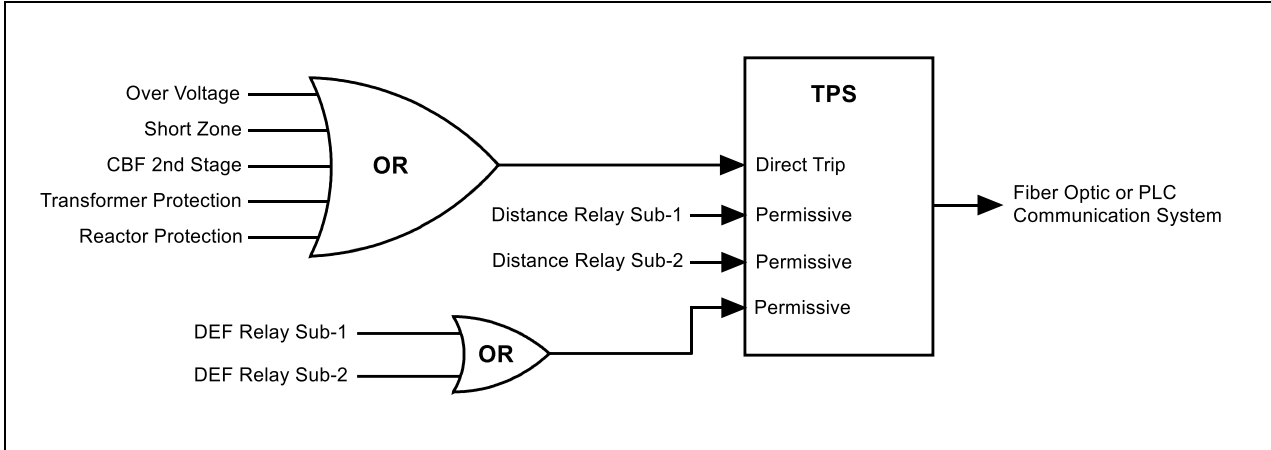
Over Voltage
Short Zone
CBF 2nd Stage
Transformer Protection
Reactor Protection

OR

TPS

Direct Trip
Distance Relay Sub-1
Permissive
Distance Relay Sub-2
Permissive
Permissive

Fiber Optic or PLC Communication System

DEF Relay Sub-1
DEF Relay Sub-2

OR